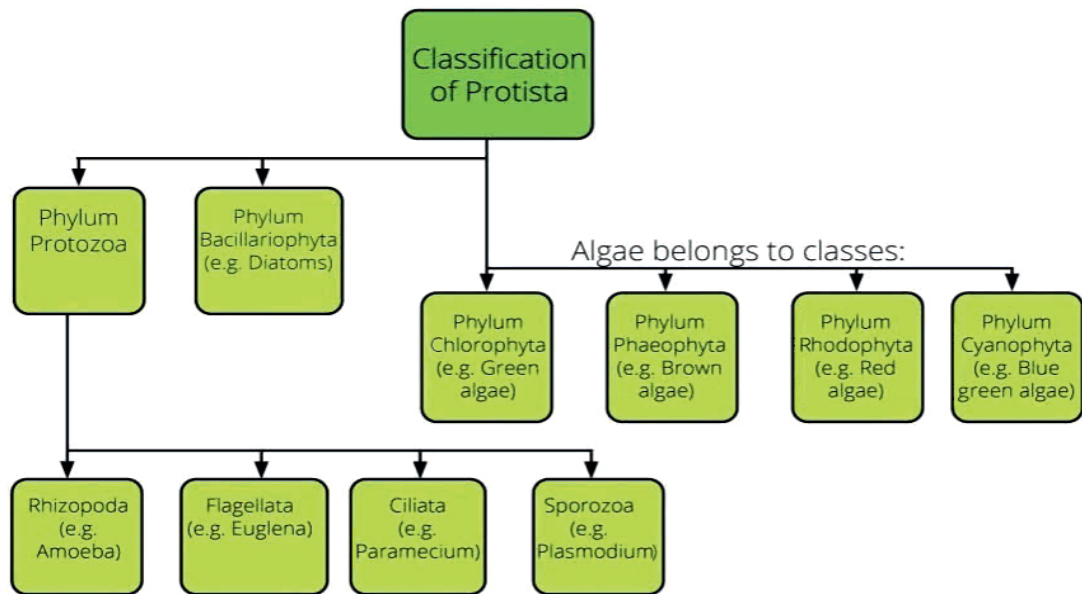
Classification of Protista

Phylum Protozoa

Phylum Bacillariophyta (e.g. Diatoms)

Algae belongs to classes:

Phylum Chlorophyta (e.g. Green algae)

Phylum Phaeophyta (e.g. Brown algae)

Phylum Rhodophyta (e.g. Red algae)

Phylum Cyanophyta (e.g. Blue green algae)

Rhizopoda (e.g. Amoeba)

Flagellata (e.g. Euglena)

Ciliata (e.g. Paramecium)

Sporozoa (e.g. Plasmodium)